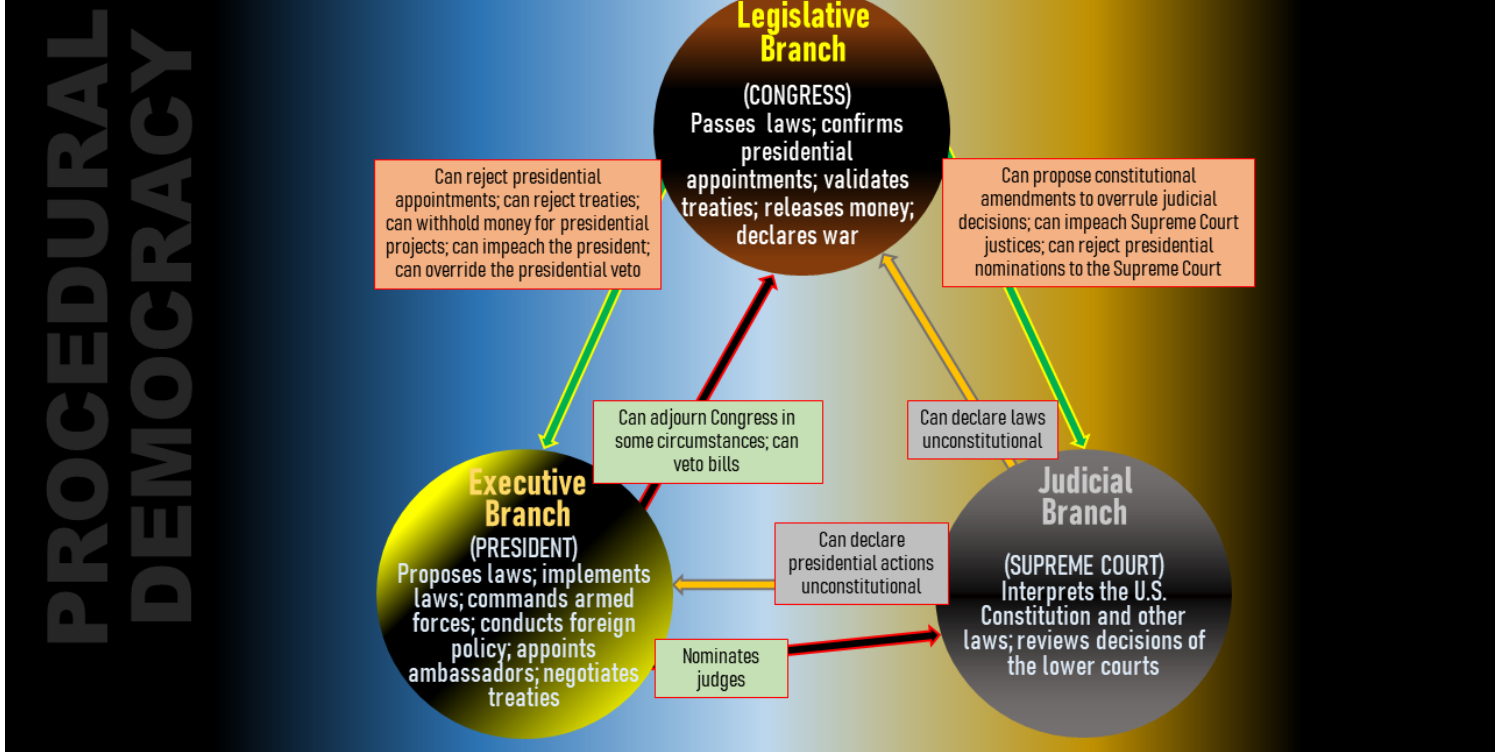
PROCEDURAL DEMOCRACY

Legislative Branch

(CONGRESS)
Passes laws; confirms presidential appointments; validates treaties; releases money; declares war

Can reject presidential appointments; can reject treaties; can withhold money for presidential projects; can impeach the president; can override the presidential veto

Can propose constitutional amendments to overrule judicial decisions; can impeach Supreme Court justices; can reject presidential nominations to the Supreme Court

Can adjourn Congress in some circumstances; can veto bills

Can declare laws unconstitutional

Executive Branch

(PRESIDENT)
Proposes laws; implements laws; commands armed forces; conducts foreign policy; appoints ambassadors; negotiates treaties

Can declare presidential actions unconstitutional

Judicial Branch

(SUPREME COURT)
Interprets the U.S. Constitution and other laws; reviews decisions of the lower courts

Nominates judges